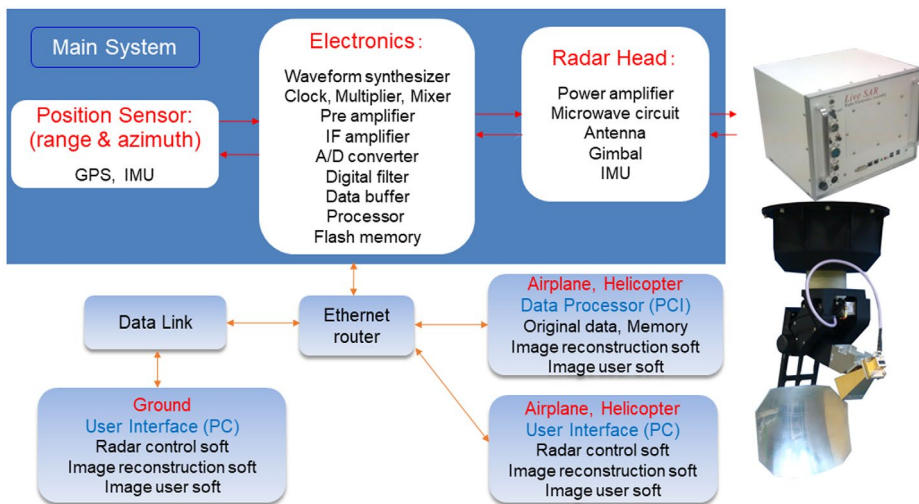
Main System

Position Sensor:
(range & azimuth)
GPS, IMU

Electronics:
Waveform synthesizer
Clock, Multiplier, Mixer
Pre amplifier
IF amplifier
A/D converter
Digital filter
Data buffer
Processor
Flash memory

Radar Head:
Power amplifier
Microwave circuit
Antenna
Gimbal
IMU

Live SAR

Data Link

Ethernet router

Airplane, Helicopter
Data Processor (PCI)
Original data, Memory
Image reconstruction soft
Image user soft

Ground
User Interface (PC)
Radar control soft
Image reconstruction soft
Image user soft

Airplane, Helicopter
User Interface (PC)
Radar control soft
Image reconstruction soft
Image user soft